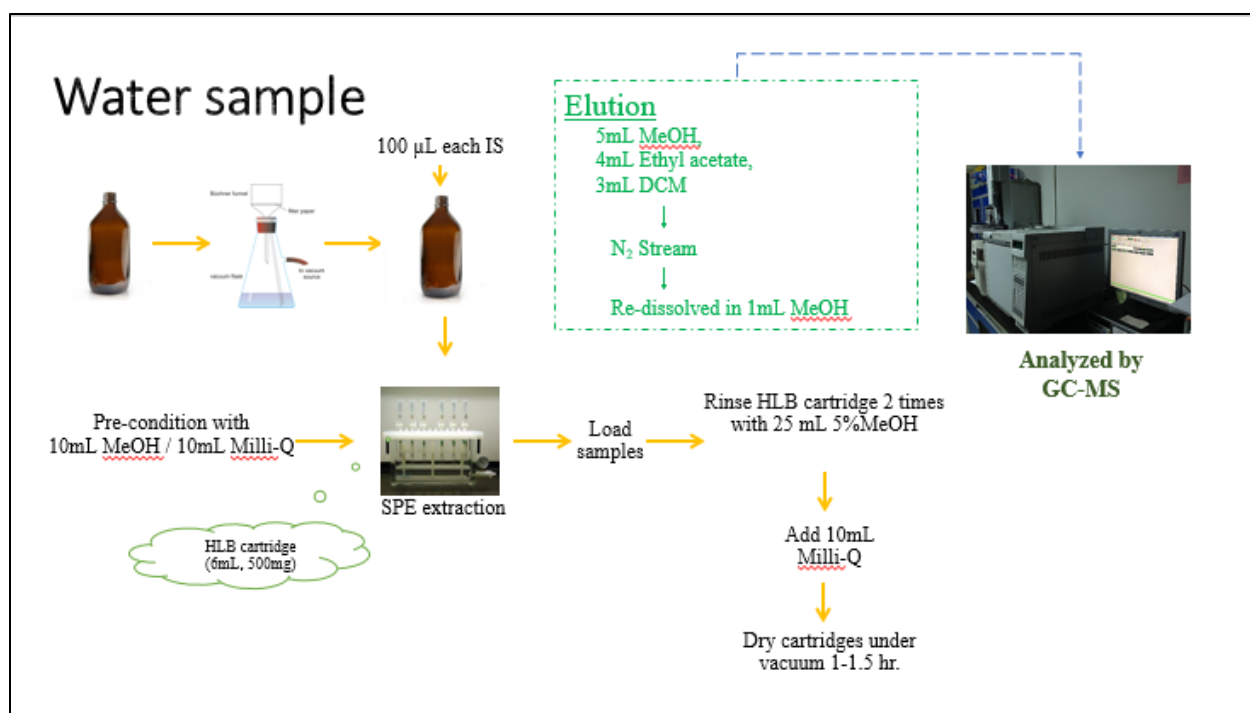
Water sample

100 μL each IS

Büchner funnel
filter paper
vacuum flask
to vacuum source

Elution
5mL MeOH,
4mL Ethyl acetate,
3mL DCM

$N_2$ Stream

Re-dissolved in 1mL MeOH

Analyzed by GC-MS

Pre-condition with 10mL MeOH / 10mL Milli-Q

SPE extraction

Load samples

Rinse HLB cartridge 2 times with 25 mL 5%MeOH

HLB cartridge (6mL, 500mg)

Add 10mL Milli-Q

Dry cartridges under vacuum 1-1.5 hr.